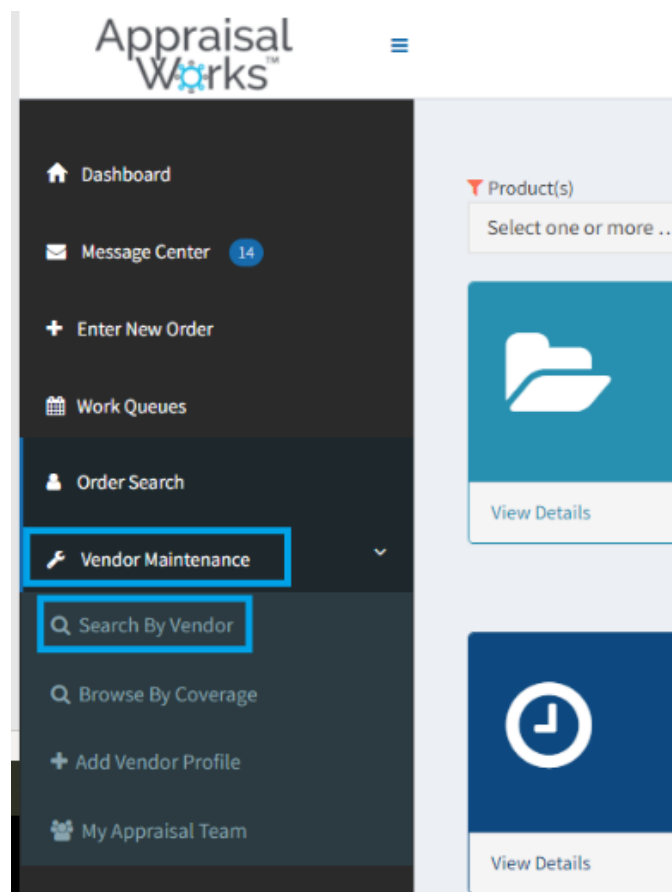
Appraisal Works™

Dashboard

Message Center 14

Enter New Order

Work Queues

Order Search

Vendor Maintenance

Search By Vendor

Browse By Coverage

Add Vendor Profile

My Appraisal Team

Product(s)

Select one or more …

View Details

View Details